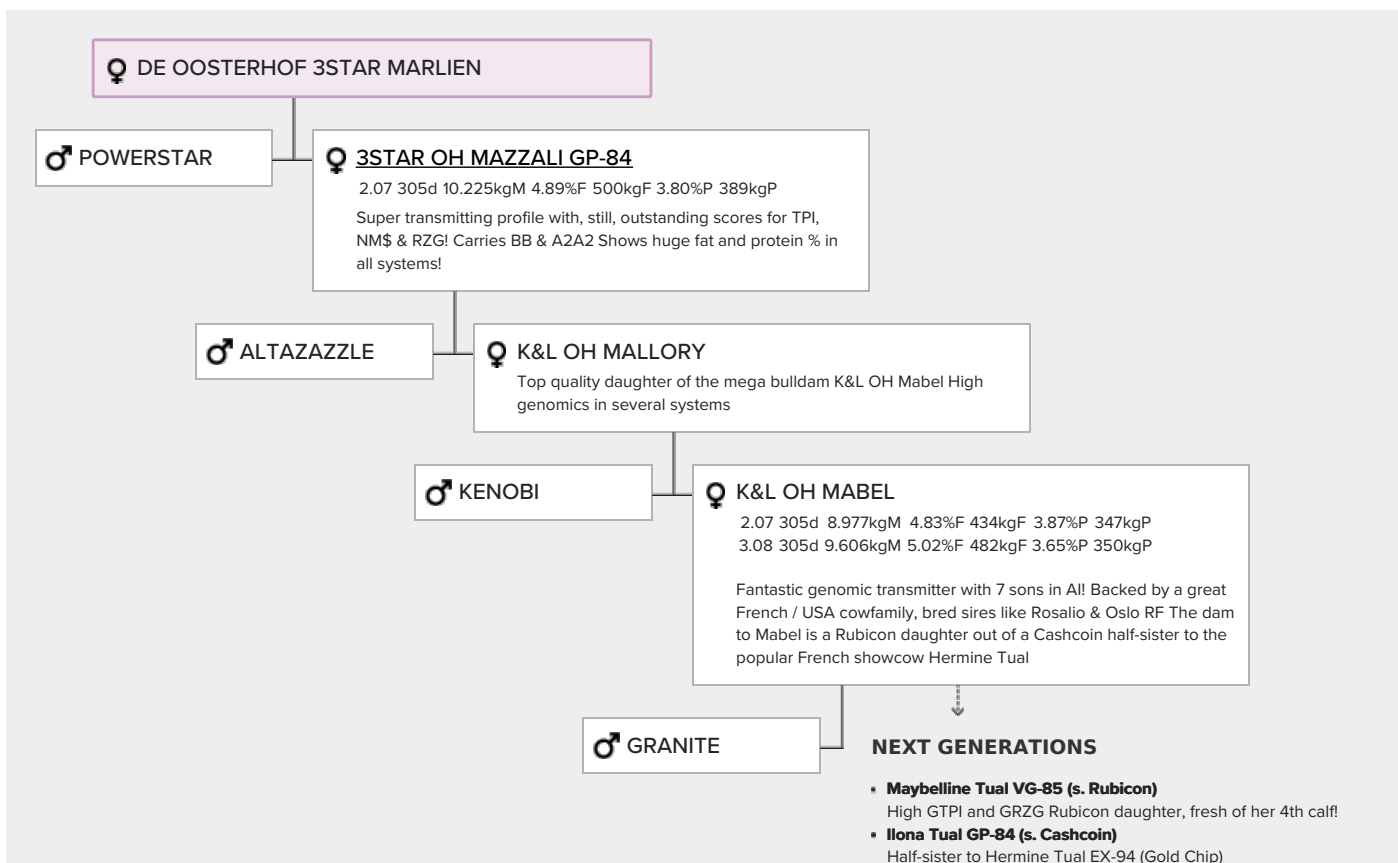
♀ DE OOSTERHOF 3STAR MARLIEN

♂ POWERSTAR

♀ 3STAR OH MAZZALI GP-84

2.07 305d 10.225kgM 4.89%F 500kgF 3.80%P 389kgP

Super transmitting profile with, still, outstanding scores for TPI, NM$ & RZG! Carries BB & A2A2 Shows huge fat and protein % in all systems!

♂ ALTAZAZZLE

♀ K&L OH MALLORY

Top quality daughter of the mega bulldam K&L OH Mabel High genomics in several systems

♂ KENOBI

♀ K&L OH MABEL

2.07 305d 8.977kgM 4.83%F 434kgF 3.87%P 347kgP
3.08 305d 9.606kgM 5.02%F 482kgF 3.65%P 350kgP

Fantastic genomic transmitter with 7 sons in AI! Backed by a great French / USA cowfamily, bred sires like Rosalio & Oslo RF The dam to Mabel is a Rubicon daughter out of a Cashcoin half-sister to the popular French showcow Hermine Tual

♂ GRANITE

NEXT GENERATIONS

- Maybelline Tual VG-85 (s. Rubicon)
High GTPI and GRZG Rubicon daughter, fresh of her 4th calf!
- Ilona Tual GP-84 (s. Cashcoin)
Half-sister to Hermine Tual EX-94 (Gold Chip)